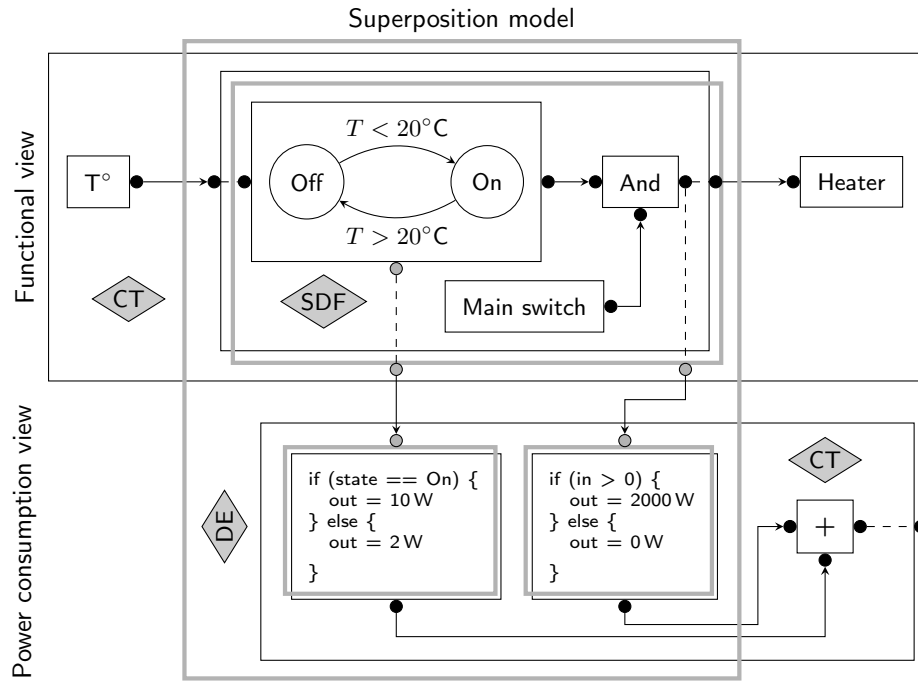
Superposition model

Functional view

T°

$T < 20°C$

Off

On

$T > 20°C$

And

Heater

CT

SDF

Main switch

Power consumption view

DE

if (state == On) {
out = 10 W
} else {
out = 2 W
}

if (in > 0) {
out = 2000 W
} else {
out = 0 W
}

CT

+